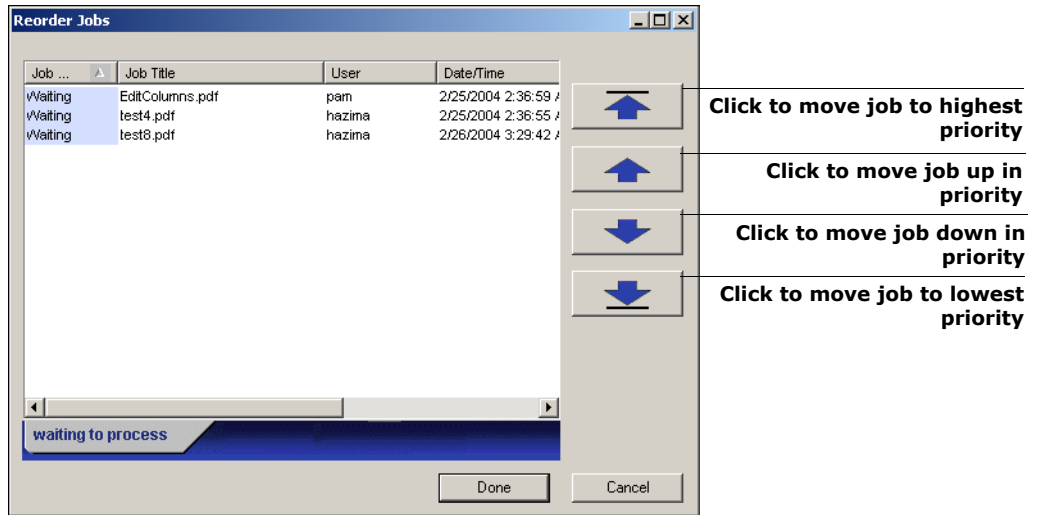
Reorder Jobs

| Job ... | Job Title | User | Date/Time |
|---|---|---|---|
| Waiting | EditColumns.pdf | pam | 2/25/2004 2:36:59 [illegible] |
| Waiting | test4.pdf | hazima | 2/25/2004 2:36:55 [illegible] |
| Waiting | test8.pdf | hazima | 2/26/2004 3:29:42 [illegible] |

waiting to process

Done

Cancel

Click to move job to highest priority

Click to move job up in priority

Click to move job down in priority

Click to move job to lowest priority